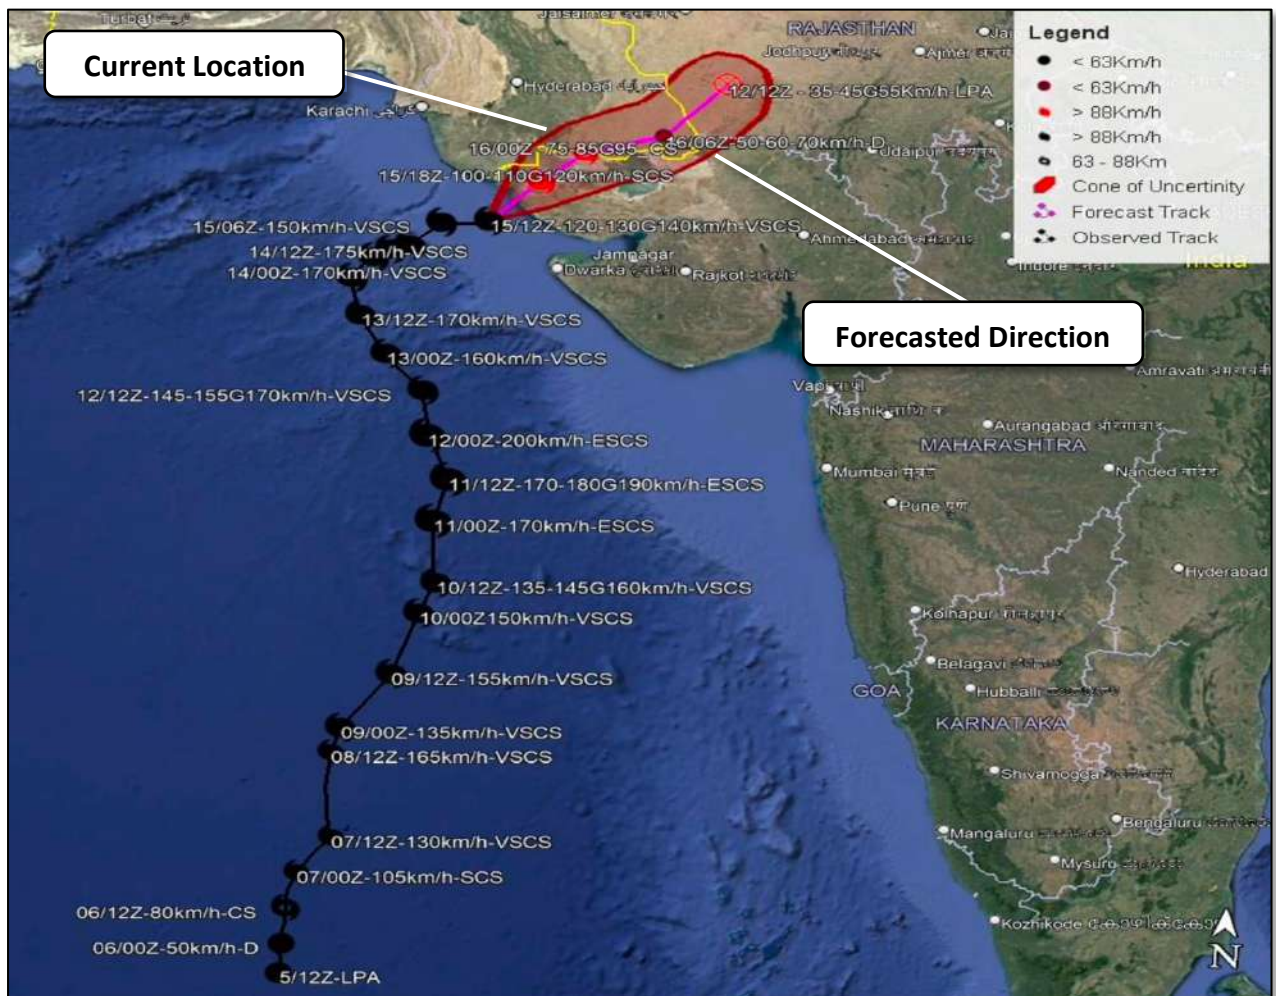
Turbat

Jaisalmer

RAJASTHAN

Jodhpur

Ajmer

Hyderabad

Karachi

Current Location

Legend

< 63Km/h

< 63Km/h

> 88Km/h

> 88Km/h

63 - 88Km

Cone of Uncertinity

Forecast Track

Observed Track

12/12Z - 35-45G55Km/h-LPA

16/00Z -75-85G95-CS

16/06Z-50-60-70km/h-D

Udaipur

15/18Z-100-110G120km/h-SCS

15/06Z-150km/h-VSCS

15/12Z-120-130G140km/h-VSCS

Ahmedabad

14/12Z-175km/h-VSCS

14/00Z-170km/h-VSCS

Jamnagar

Dwarka

Rajkot

Indore

India

13/12Z-170km/h-VSCS

Forecasted Direction

13/00Z-160km/h-VSCS

Vapi

Amravati

12/12Z-145-155G170km/h-VSCS

Nashik

Aurangabad

MAHARASHTRA

12/00Z-200km/h-ESCS

Mumbai

Nanded

11/12Z-170-180G190km/h-ESCS

Pune

11/00Z-170km/h-ESCS

Hyderabad

10/12Z-135-145G160km/h-VSCS

10/00Z150km/h-VSCS

Kolhapur

Belagavi

09/12Z-155km/h-VSCS

GOA

Hubballi

KARNATAKA

09/00Z-135km/h-VSCS

08/12Z-165km/h-VSCS

Shivamogga

Bengaluru

07/12Z-130km/h-VSCS

Mangaluru

07/00Z-105km/h-SCS

Mysuru

06/12Z-80km/h-CS

Kozhikode

06/00Z-50km/h-D

5/12Z-LPA

N